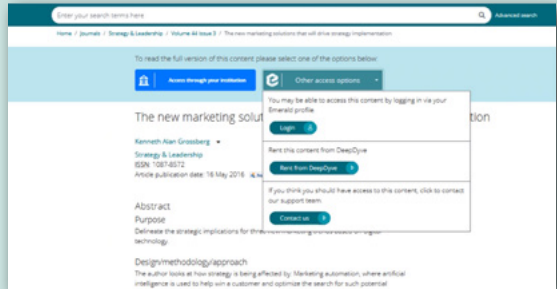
Enter your search terms here

Advanced search

Home / Journals / Strategy & Leadership / Volume 44 Issue 3 / The new marketing solutions that will drive strategy implementation

To read the full version of this content please select one of the options below:

Access through your institution

Other access options

The new marketing solu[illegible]ation

You may be able to access this content by logging in via your Emerald profile

Login

Rent this content from DeepDyve

Rent from DeepDyve

If you think you should have access to this content, click to contact our support team.

Contact us

Kenneth Alan Grossberg

Strategy & Leadership

ISSN: 1087-8572

Article publication date: 16 May 2016

Abstract

Purpose

Delineate the strategic implications for thr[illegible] technology.

Design/methodology/approach

The author looks at how strategy is being affected by: Marketing automation, where artificial intelligence is used to help win a customer and optimize the search for such potential